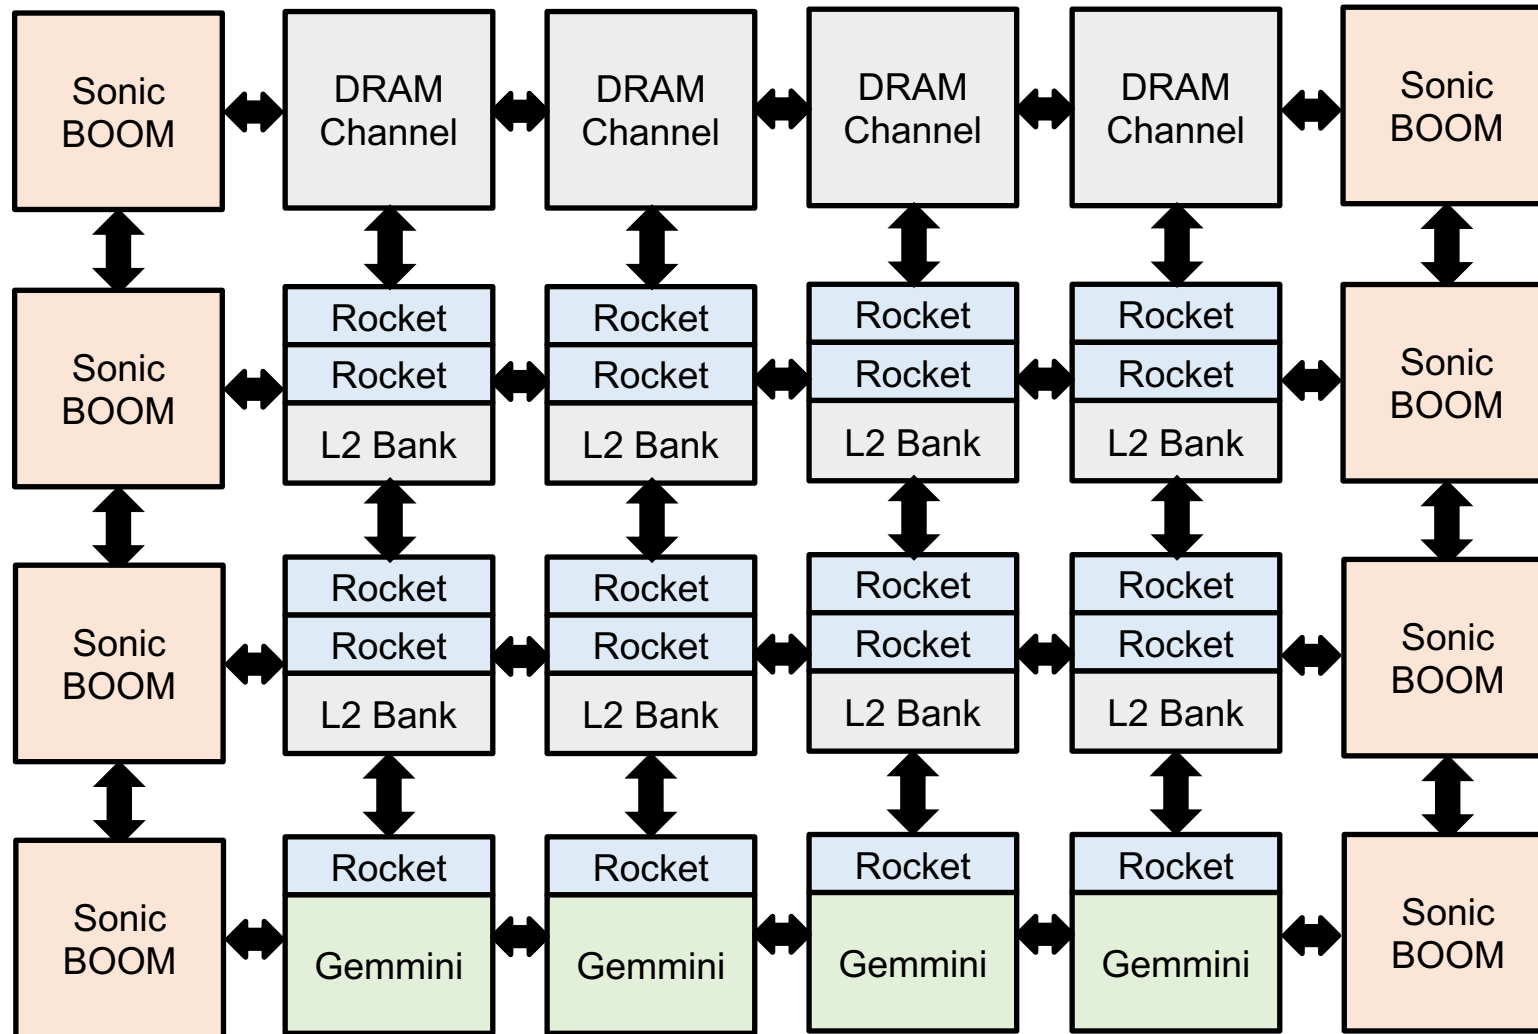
Sonic BOOM

DRAM Channel

DRAM Channel

DRAM Channel

DRAM Channel

Sonic BOOM

Sonic BOOM

Rocket
Rocket
L2 Bank

Rocket
Rocket
L2 Bank

Rocket
Rocket
L2 Bank

Rocket
Rocket
L2 Bank

Sonic BOOM

Sonic BOOM

Rocket
Rocket
L2 Bank

Rocket
Rocket
L2 Bank

Rocket
Rocket
L2 Bank

Rocket
Rocket
L2 Bank

Sonic BOOM

Sonic BOOM

Rocket
Gemmini

Rocket
Gemmini

Rocket
Gemmini

Rocket
Gemmini

Sonic BOOM